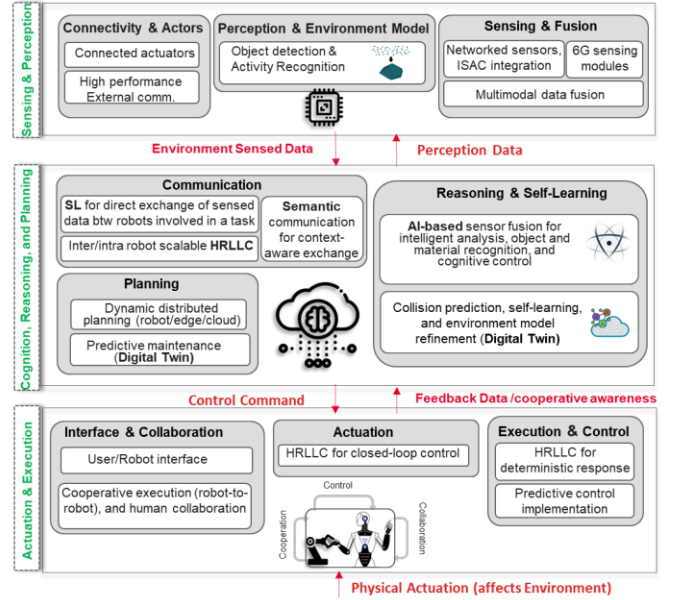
Sensing & Perception

Connectivity & Actors

Connected actuators

High performance External comm.

Perception & Environment Model

Object detection & Activity Recognition

Sensing & Fusion

Networked sensors, ISAC integration

6G sensing modules

Multimodal data fusion

Environment Sensed Data

Perception Data

Cognition, Reasoning, and Planning

Communication

SL for direct exchange of sensed data btw robots involved in a task

Inter/intra robot scalable HRLLC

Semantic communication for context-aware exchange

Planning

Dynamic distributed planning (robot/edge/cloud)

Predictive maintenance (Digital Twin)

Reasoning & Self-Learning

AI-based sensor fusion for intelligent analysis, object and material recognition, and cognitive control

Collision prediction, self-learning, and environment model refinement (Digital Twin)

Control Command

Feedback Data /cooperative awareness

Actuation & Execution

Interface & Collaboration

User/Robot interface

Cooperative execution (robot-to-robot), and human collaboration

Actuation

HRLLC for closed-loop control

Control

Cooperation

Collaboration

Execution & Control

HRLLC for deterministic response

Predictive control implementation

Physical Actuation (affects Environment)